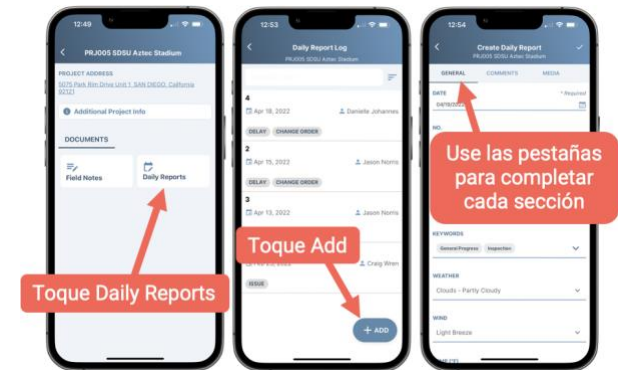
12:49

PRJ005 SDSU Aztec Stadium

PROJECT ADDRESS
5075 Park Rim Drive Unit 1, SAN DIEGO, California 92121

Additional Project Info

DOCUMENTS

Field Notes

Daily Reports

Toque Daily Reports

12:53

Daily Report Log
PRJ005 SDSU Aztec Stadium

4
Apr 18, 2022
Danielle Johannes
DELAY
CHANGE ORDER

2
Apr 15, 2022
Jason Norris
DELAY
CHANGE ORDER

3
Apr 13, 2022
Jason Norris

Toque Add

Craig Wren
ISSUE

+ ADD

12:54

Create Daily Report
PRJ005 SDSU Aztec Stadium

GENERAL
COMMENTS
MEDIA

DATE
* Required
04/18/2022

NO.

Use las pestañas para completar cada sección

KEYWORDS
General Progress
Inspection

WEATHER
Clouds - Partly Cloudy

WIND
Light Breeze